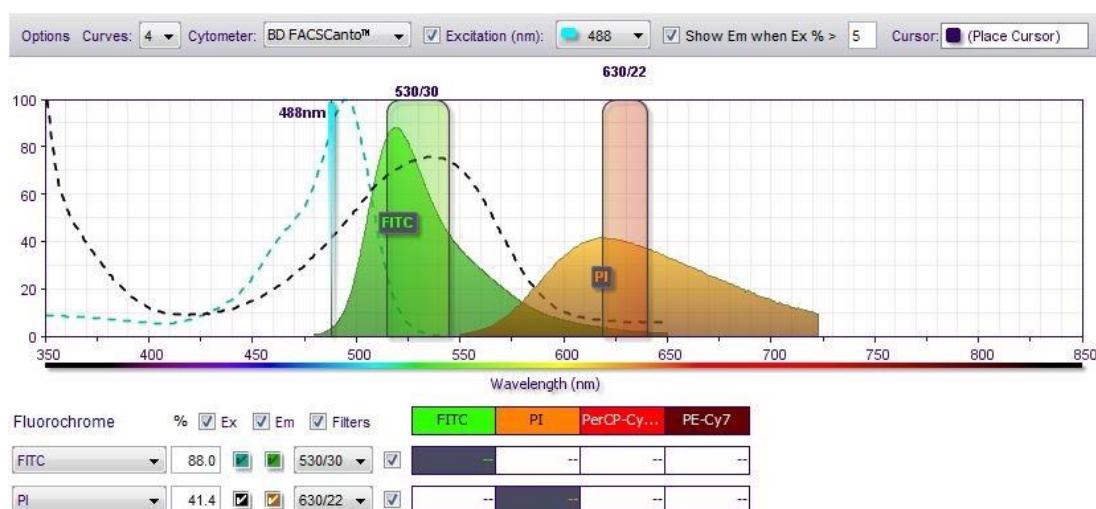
Options Curves: 4 Cytometer: BD FACSCanto™ Excitation (nm): 488 Show Em when Ex % > 5 Cursor: (Place Cursor)

630/22

530/30

488nm

FITC

PI

100
80
60
40
20
0

350 400 450 500 550 600 650 700 750 800 850

Wavelength (nm)

Fluorochrome % Ex Em Filters

| FITC | PI | PerCP-Cy... | PE-Cy7 |
|---|---|---|---|
| -- | -- | -- | -- |
| -- | -- | -- | -- |

FITC 88.0 530/30

PI 41.4 630/22